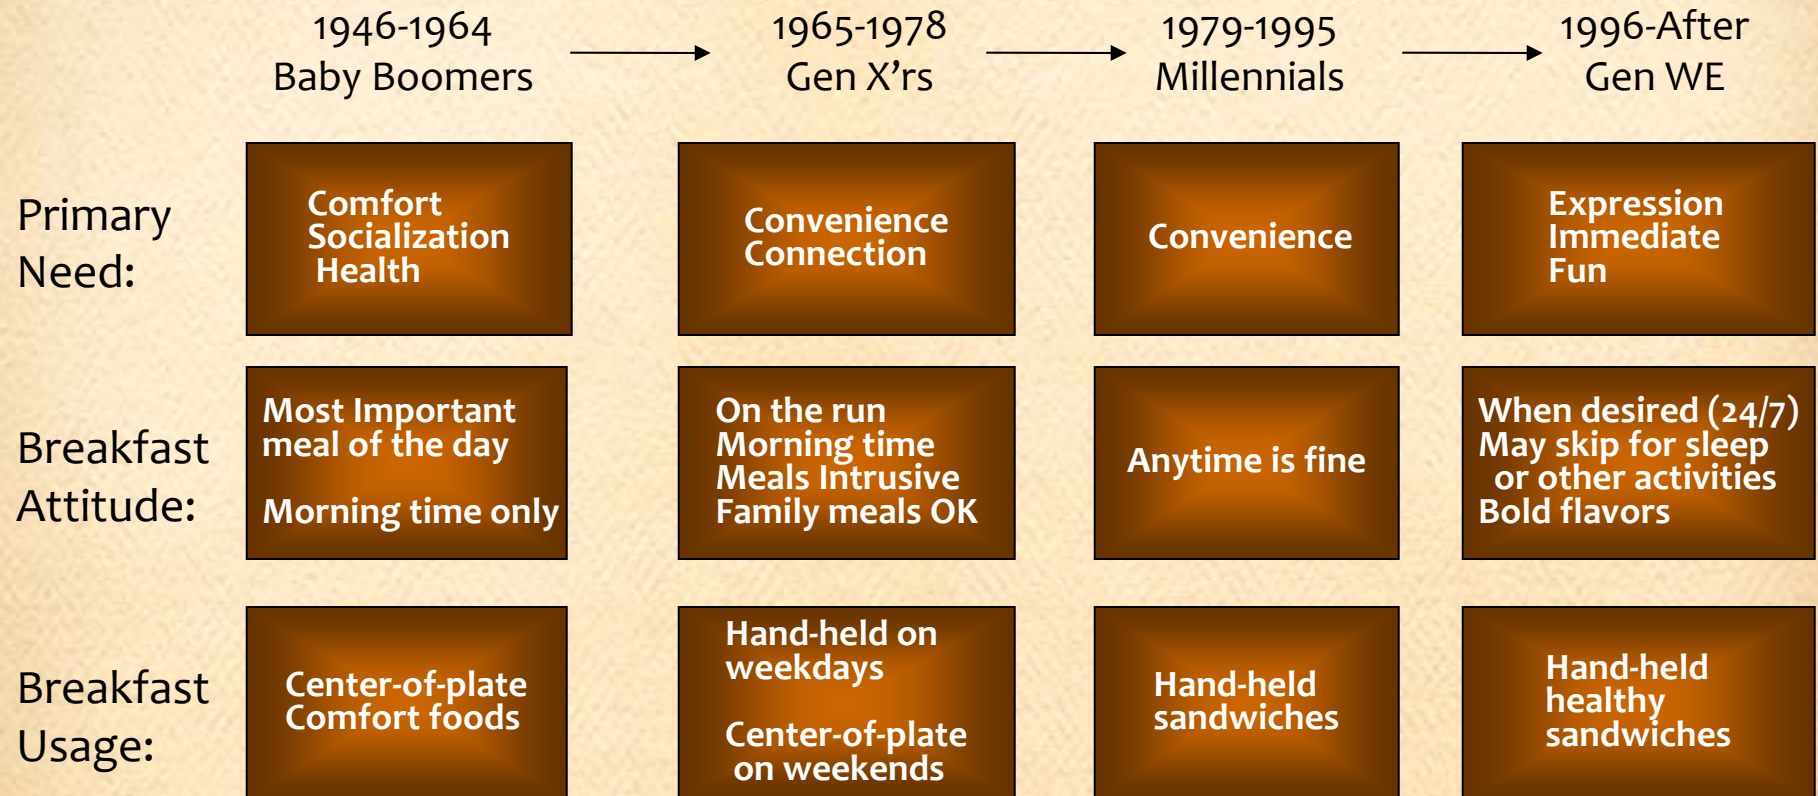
| | 1946-1964 Baby Boomers | 1965-1978 Gen X’rs | 1979-1995 Millennials | 1996-After Gen WE |
|---|---|---|---|---|
| Primary Need: | Comfort Socialization Health | Convenience Connection | Convenience | Expression Immediate Fun |
| Breakfast Attitude: | Most Important meal of the day Morning time only | On the run Morning time Meals Intrusive Family meals OK | Anytime is fine | When desired (24/7) May skip for sleep or other activities Bold flavors |
| Breakfast Usage: | Center-of-plate Comfort foods | Hand-held on weekdays Center-of-plate on weekends | Hand-held sandwiches | Hand-held healthy sandwiches |